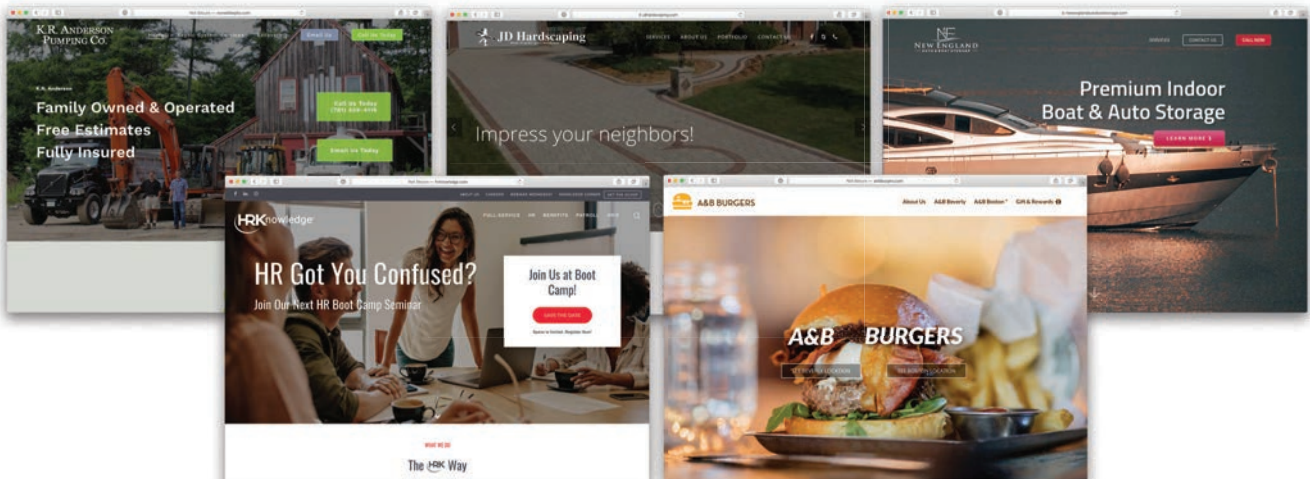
K.R. ANDERSON PUMPING CO.

Email Us

Call Us Today

K.R. Anderson

Family Owned & Operated
Free Estimates
Fully Insured

Call Us Today

Email Us Today

JD Hardscaping

SERVICES ABOUT US PORTFOLIO CONTACT US

Impress your neighbors!

NE
NEW ENGLAND

SERVICES CONTACT US CALL NOW

Premium Indoor Boat & Auto Storage

LEARN MORE

ABOUT US CAREERS

HRKnowledge

FULL SERVICE HR BENEFITS PAYROLL

HR Got You Confused?

Join Our Next HR Boot Camp Seminar

Join Us at Boot Camp!

SAVE THE DATE

WHAT WE DO

The HRK Way

A&B BURGERS

About Us A&B Beverly A&B Boston GC & Rewards

A&B BURGERS

SEE BEVERLY LOCATION

SEE BOSTON LOCATION